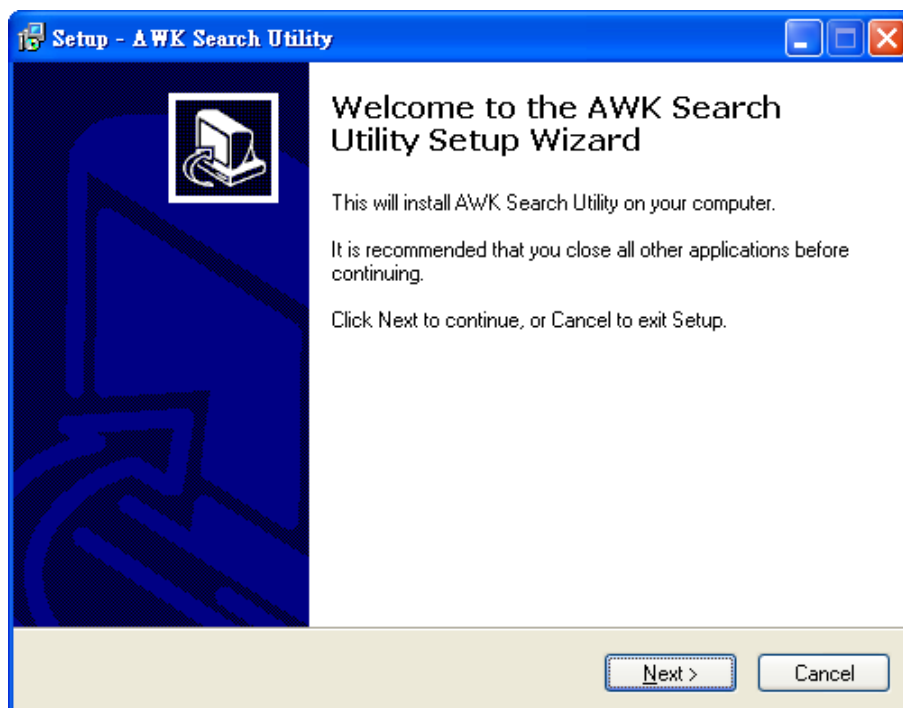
Setup - AWK Search Utility

Welcome to the AWK Search Utility Setup Wizard

This will install AWK Search Utility on your computer.

It is recommended that you close all other applications before continuing.

Click Next to continue, or Cancel to exit Setup.

Next >

Cancel